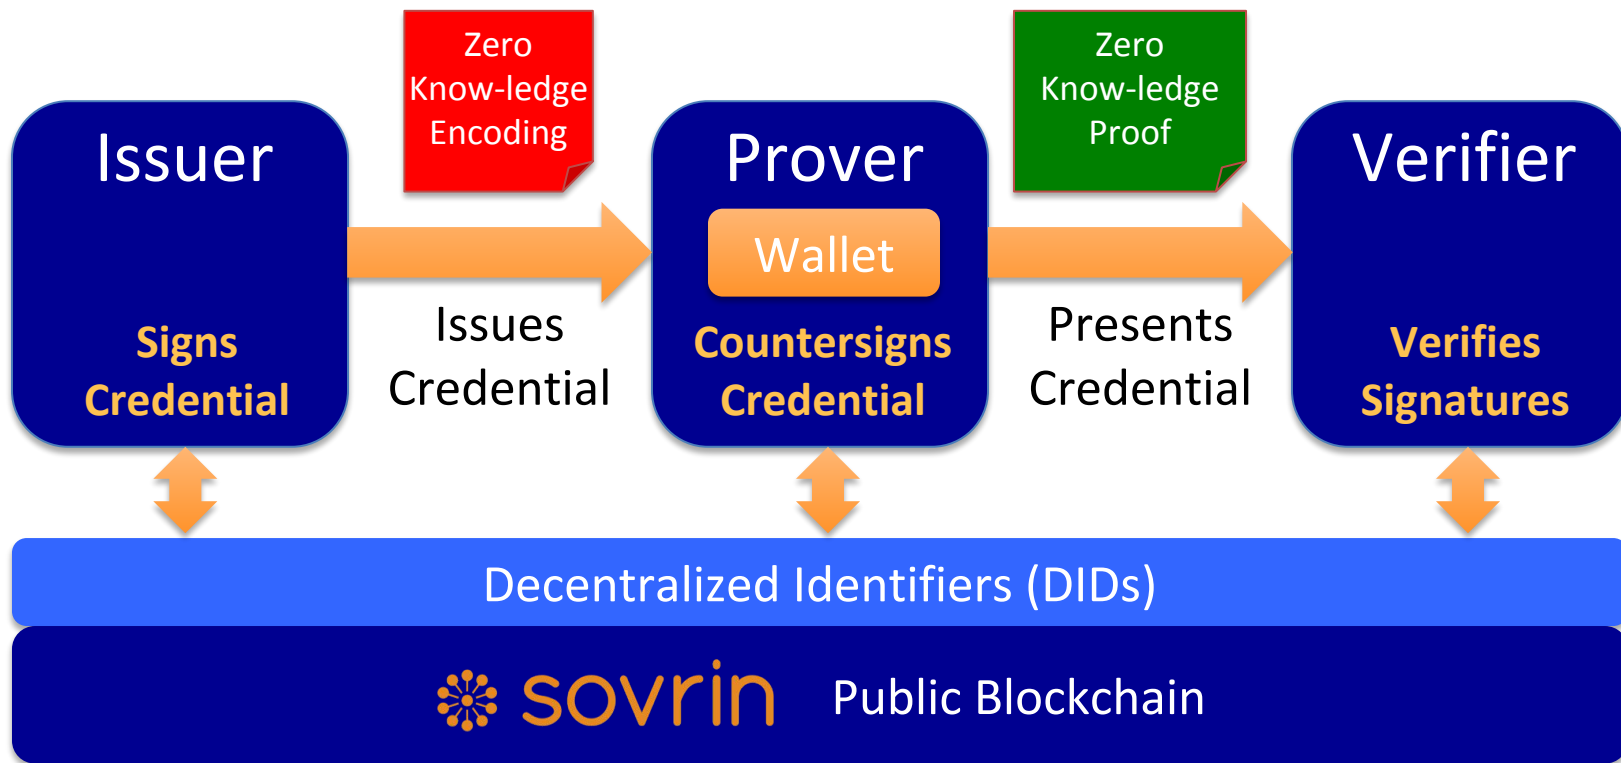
Issuer

Signs Credential

Zero Know-ledge Encoding

Issues Credential

Prover

Wallet

Countersigns Credential

Zero Know-ledge Proof

Presents Credential

Verifier

Verifies Signatures

Decentralized Identifiers (DIDs)

sovrin Public Blockchain